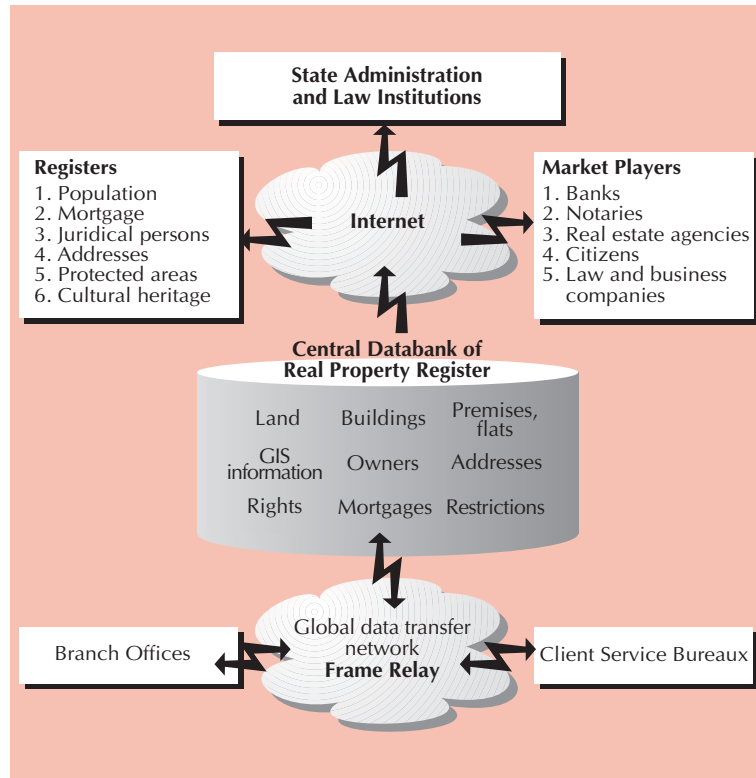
State Administration and Law Institutions

Registers
1. Population
2. Mortgage
3. Juridical persons
4. Addresses
5. Protected areas
6. Cultural heritage

Internet

Market Players
1. Banks
2. Notaries
3. Real estate agencies
4. Citizens
5. Law and business companies

Central Databank of Real Property Register

Land
Buildings
Premises, flats
GIS information
Owners
Addresses
Rights
Mortgages
Restrictions

Branch Offices

Global data transfer network
Frame Relay

Client Service Bureaux